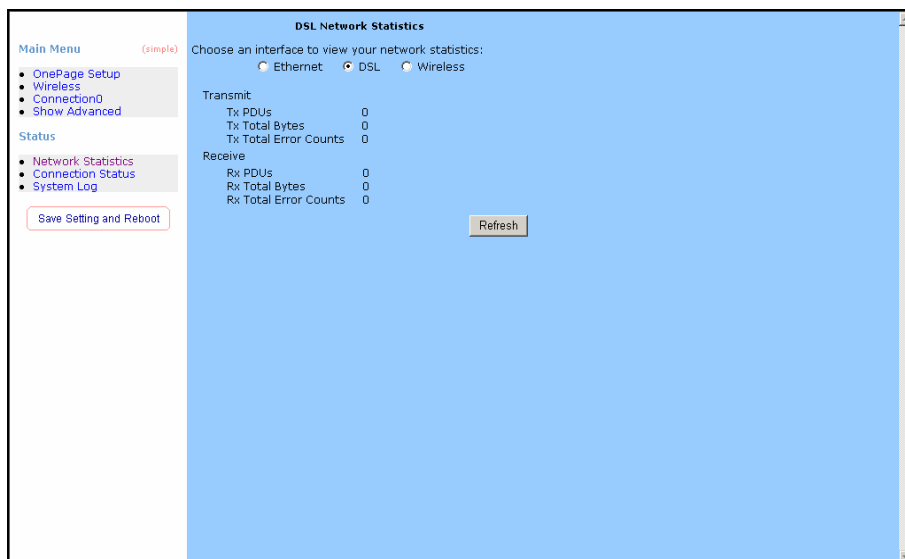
Main Menu (simple)

- OnePage Setup
- Wireless
- Connection0
- Show Advanced

Status

- Network Statistics
- Connection Status
- System Log

Save Setting and Reboot

DSL Network Statistics

Choose an interface to view your network statistics:

Ethernet DSL Wireless

Transmit

| | |
|---|---|
| Tx PDUs | 0 |
| Tx Total Bytes | 0 |
| Tx Total Error Counts | 0 |

Receive

| | |
|---|---|
| Rx PDUs | 0 |
| Rx Total Bytes | 0 |
| Rx Total Error Counts | 0 |

Refresh